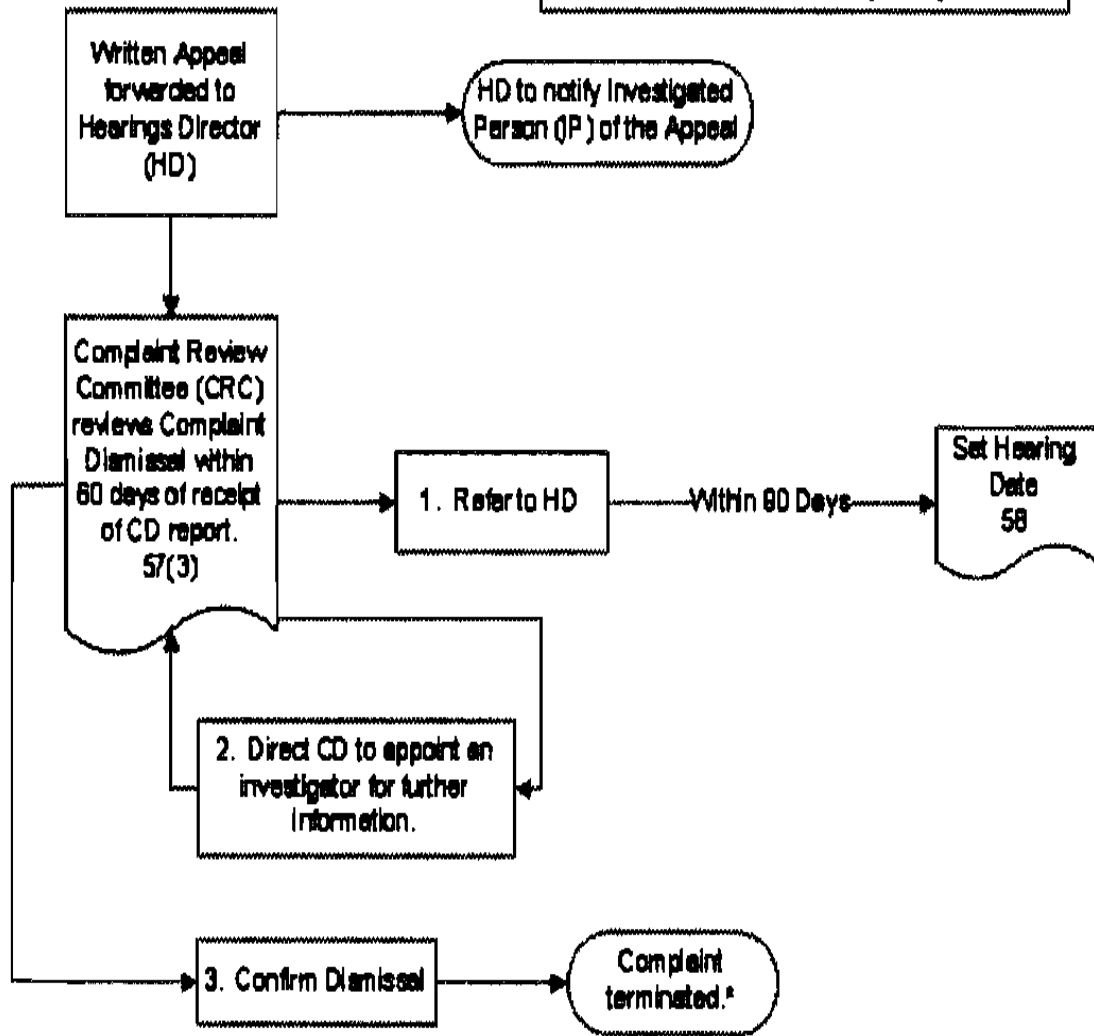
Written Appeal forwarded to Hearings Director (HD)

HD to notify Investigated Person (IP) of the Appeal

Complaint Review Committee (CRC) reviews Complaint Dismissal within 60 days of receipt of CD report. 57(3)

1. Refer to HD

Within 90 Days

Set Hearing Date 58

2. Direct CD to appoint an investigator for further information.

3. Confirm Dismissal

Complaint terminated.*